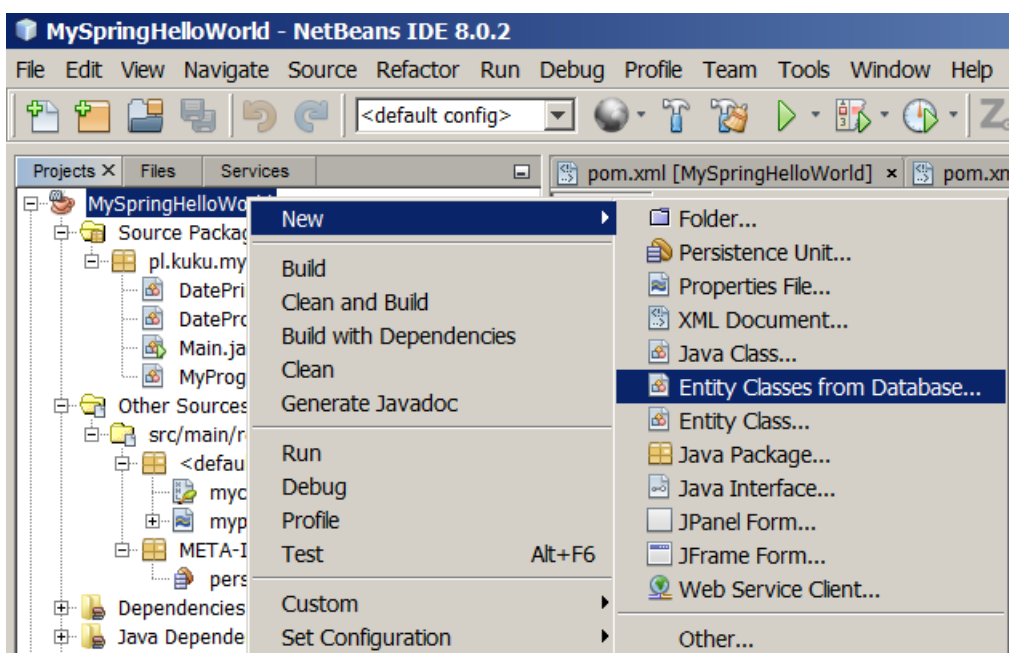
MySpringHelloWorld - NetBeans IDE 8.0.2

File Edit View Navigate Source Refactor Run Debug Profile Team Tools Window Help

<default config>

Projects × Files Services

pom.xml [MySpringHelloWorld] × pom.xm

MySpringHelloWor
Source Packag
pl.kuku.my
DatePri
DatePro
Main.ja
MyProg
Other Sources
src/main/r
<defau
myc
myp
META-I
pers
Dependencies
Java Depende

New
Build
Clean and Build
Build with Dependencies
Clean
Generate Javadoc
Run
Debug
Profile
Test Alt+F6
Custom
Set Configuration

Folder...
Persistence Unit...
Properties File...
XML Document...
Java Class...
Entity Classes from Database...
Entity Class...
Java Package...
Java Interface...
JPanel Form...
JFrame Form...
Web Service Client...
Other...